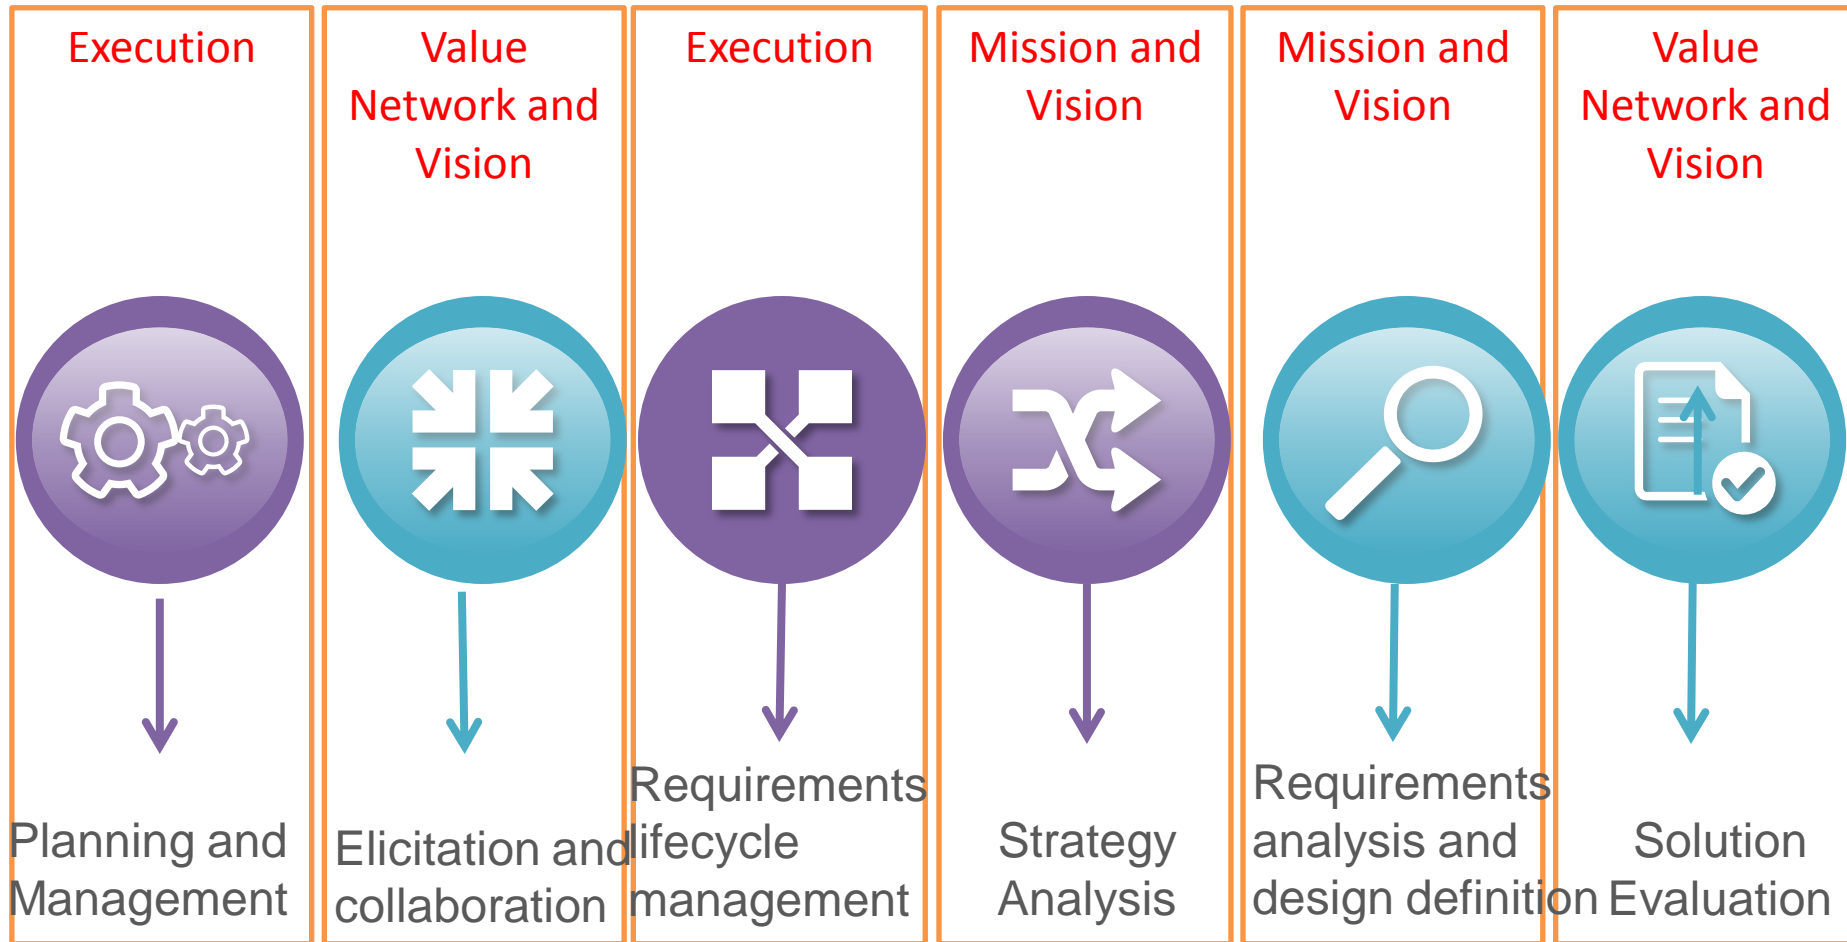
Execution

Planning and Management

Value Network and Vision

Elicitation and collaboration

Execution

Requirements lifecycle management

Mission and Vision

Strategy Analysis

Mission and Vision

Requirements analysis and design definition

Value Network and Vision

Solution Evaluation